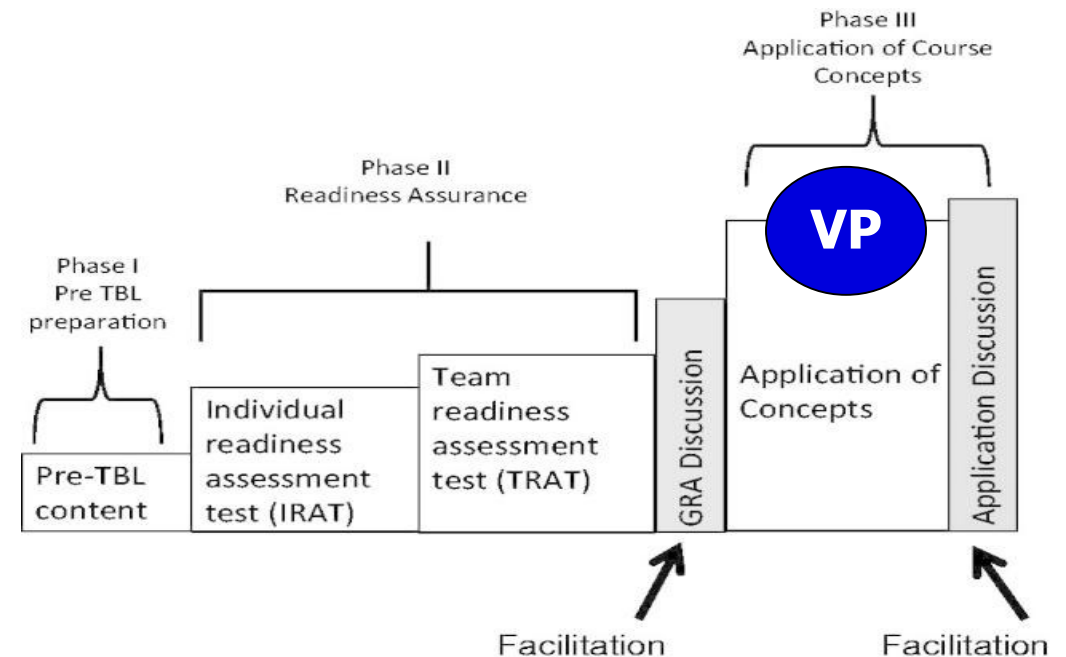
Phase III
Application of Course Concepts

Phase II
Readiness Assurance

Phase I
Pre TBL preparation

VP

Pre-TBL content

Individual readiness assessment test (IRAT)

Team readiness assessment test (TRAT)

GRA Discussion

Application of Concepts

Application Discussion

Facilitation

Facilitation